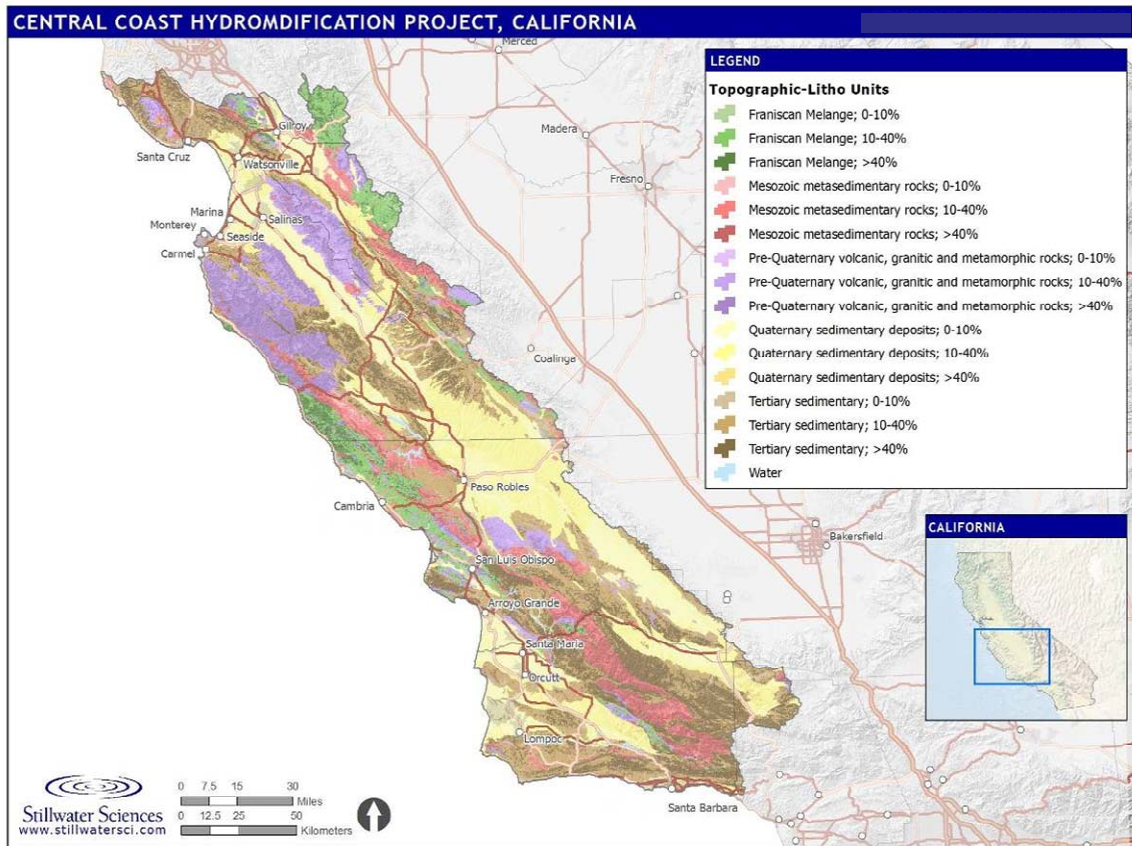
CENTRAL COAST HYDROMDIFICATION PROJECT, CALIFORNIA

LEGEND

Topographic-Litho Units

Franiscan Melange; 0-10%
Franiscan Melange; 10-40%
Franiscan Melange; >40%
Mesozoic metasedimentary rocks; 0-10%
Mesozoic metasedimentary rocks; 10-40%
Mesozoic metasedimentary rocks; >40%
Pre-Quaternary volcanic, granitic and metamorphic rocks; 0-10%
Pre-Quaternary volcanic, granitic and metamorphic rocks; 10-40%
Pre-Quaternary volcanic, granitic and metamorphic rocks; >40%
Quaternary sedimentary deposits; 0-10%
Quaternary sedimentary deposits; 10-40%
Quaternary sedimentary deposits; >40%
Tertiary sedimentary; 0-10%
Tertiary sedimentary; 10-40%
Tertiary sedimentary; >40%
Water

CALIFORNIA

Merced
Madera
Fresno
Gilroy
Santa Cruz
Watsonville
Marina
Salinas
Monterey
Seaside
Carmel
Coalinga
Paso Robles
Cambria
Bakersfield
San Luis Obispo
Arroyo Grande
Santa Maria
Orcutt
Lompoc
Santa Barbara

Stillwater Sciences
www.stillwatersci.com

0 7.5 15 30 Miles
0 12.5 25 50 Kilometers